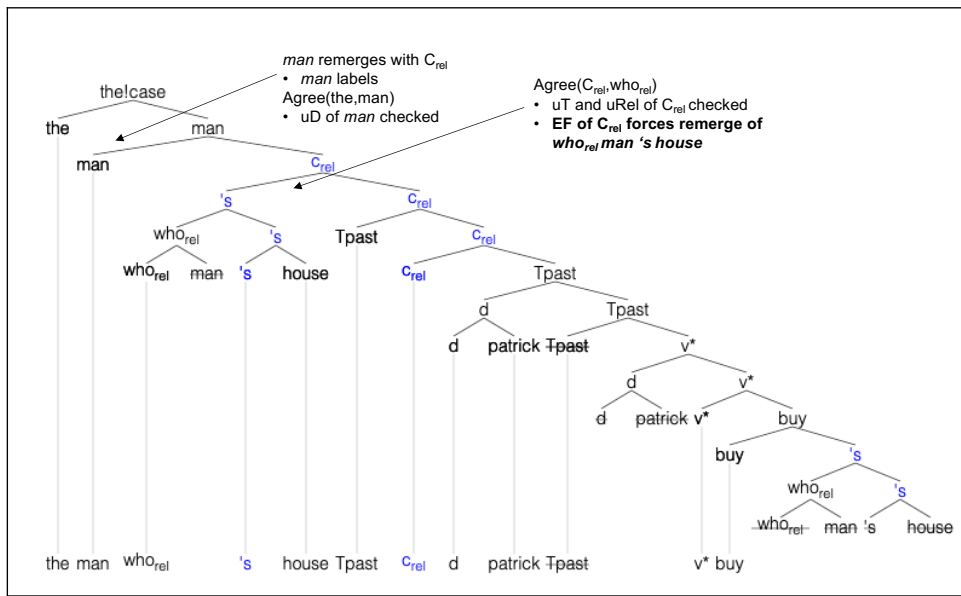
*man* remerges with $C_{rel}$
• *man* labels
Agree(the,man)
• uD of *man* checked

Agree($C_{rel}$,$who_{rel}$)
• uT and uRel of $C_{rel}$ checked
• **EF of $C_{rel}$ forces remerge of *$who_{rel}$ man 's house***

the!case
the man
man $c_{rel}$
's $c_{rel}$
$who_{rel}$ 's Tpast $c_{rel}$
$who_{rel}$ man 's house $c_{rel}$ Tpast
d Tpast
d patrick Tpast v*
d v*
d patrick v* buy
buy 's
$who_{rel}$ 's
$who_{rel}$ man 's house

the man $who_{rel}$ 's house Tpast $c_{rel}$ d patrick Tpast v* buy